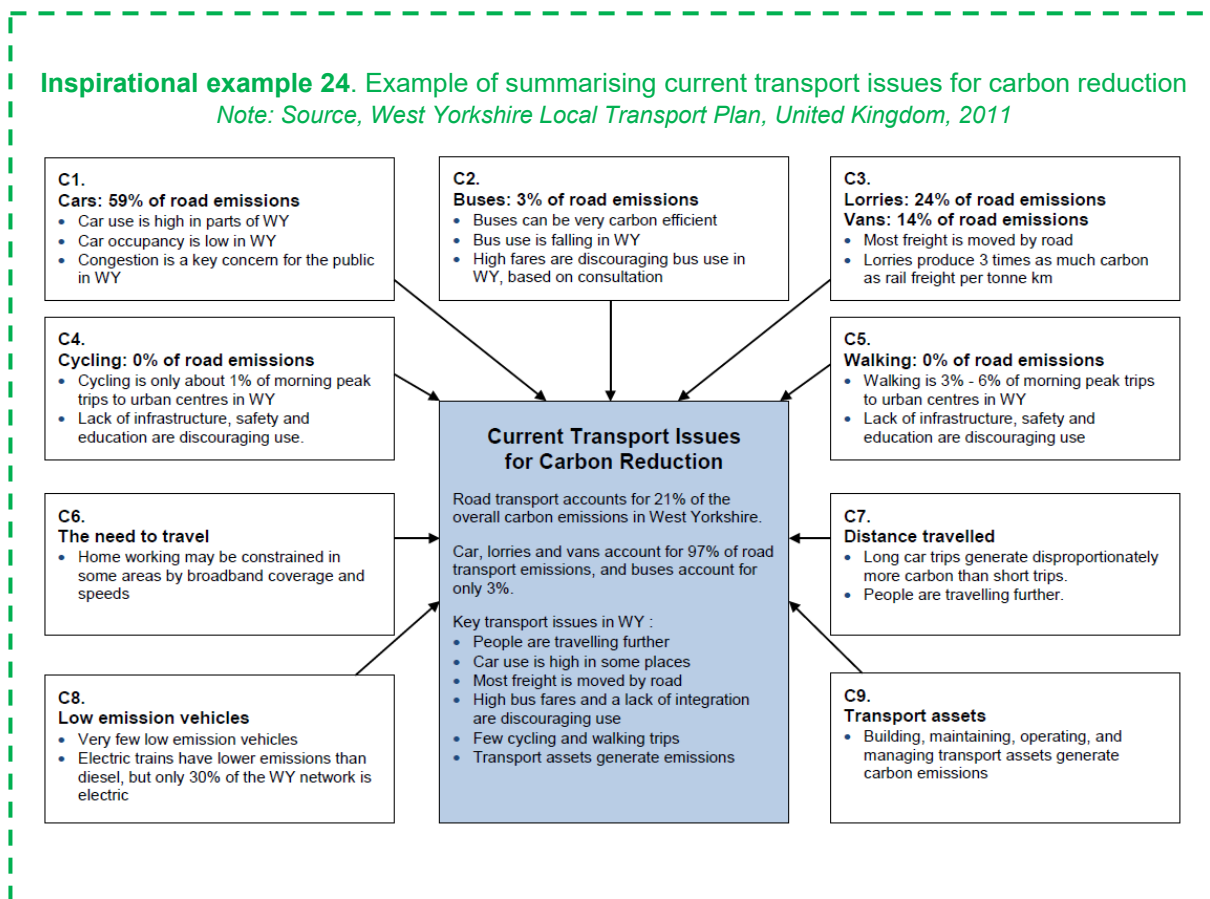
**Inspirational example 24**. Example of summarising current transport issues for carbon reduction
*Note: Source, West Yorkshire Local Transport Plan, United Kingdom, 2011*

C1.
Cars: 59% of road emissions
• Car use is high in parts of WY
• Car occupancy is low in WY
• Congestion is a key concern for the public in WY

C2.
Buses: 3% of road emissions
• Buses can be very carbon efficient
• Bus use is falling in WY
• High fares are discouraging bus use in WY, based on consultation

C3.
Lorries: 24% of road emissions
Vans: 14% of road emissions
• Most freight is moved by road
• Lorries produce 3 times as much carbon as rail freight per tonne km

C4.
Cycling: 0% of road emissions
• Cycling is only about 1% of morning peak trips to urban centres in WY
• Lack of infrastructure, safety and education are discouraging use.

C5.
Walking: 0% of road emissions
• Walking is 3% - 6% of morning peak trips to urban centres in WY
• Lack of infrastructure, safety and education are discouraging use

Current Transport Issues for Carbon Reduction

Road transport accounts for 21% of the overall carbon emissions in West Yorkshire.

Car, lorries and vans account for 97% of road transport emissions, and buses account for only 3%.

Key transport issues in WY :
• People are travelling further
• Car use is high in some places
• Most freight is moved by road
• High bus fares and a lack of integration are discouraging use
• Few cycling and walking trips
• Transport assets generate emissions

C6.
The need to travel
• Home working may be constrained in some areas by broadband coverage and speeds

C7.
Distance travelled
• Long car trips generate disproportionately more carbon than short trips.
• People are travelling further.

C8.
Low emission vehicles
• Very few low emission vehicles
• Electric trains have lower emissions than diesel, but only 30% of the WY network is electric

C9.
Transport assets
• Building, maintaining, operating, and managing transport assets generate carbon emissions